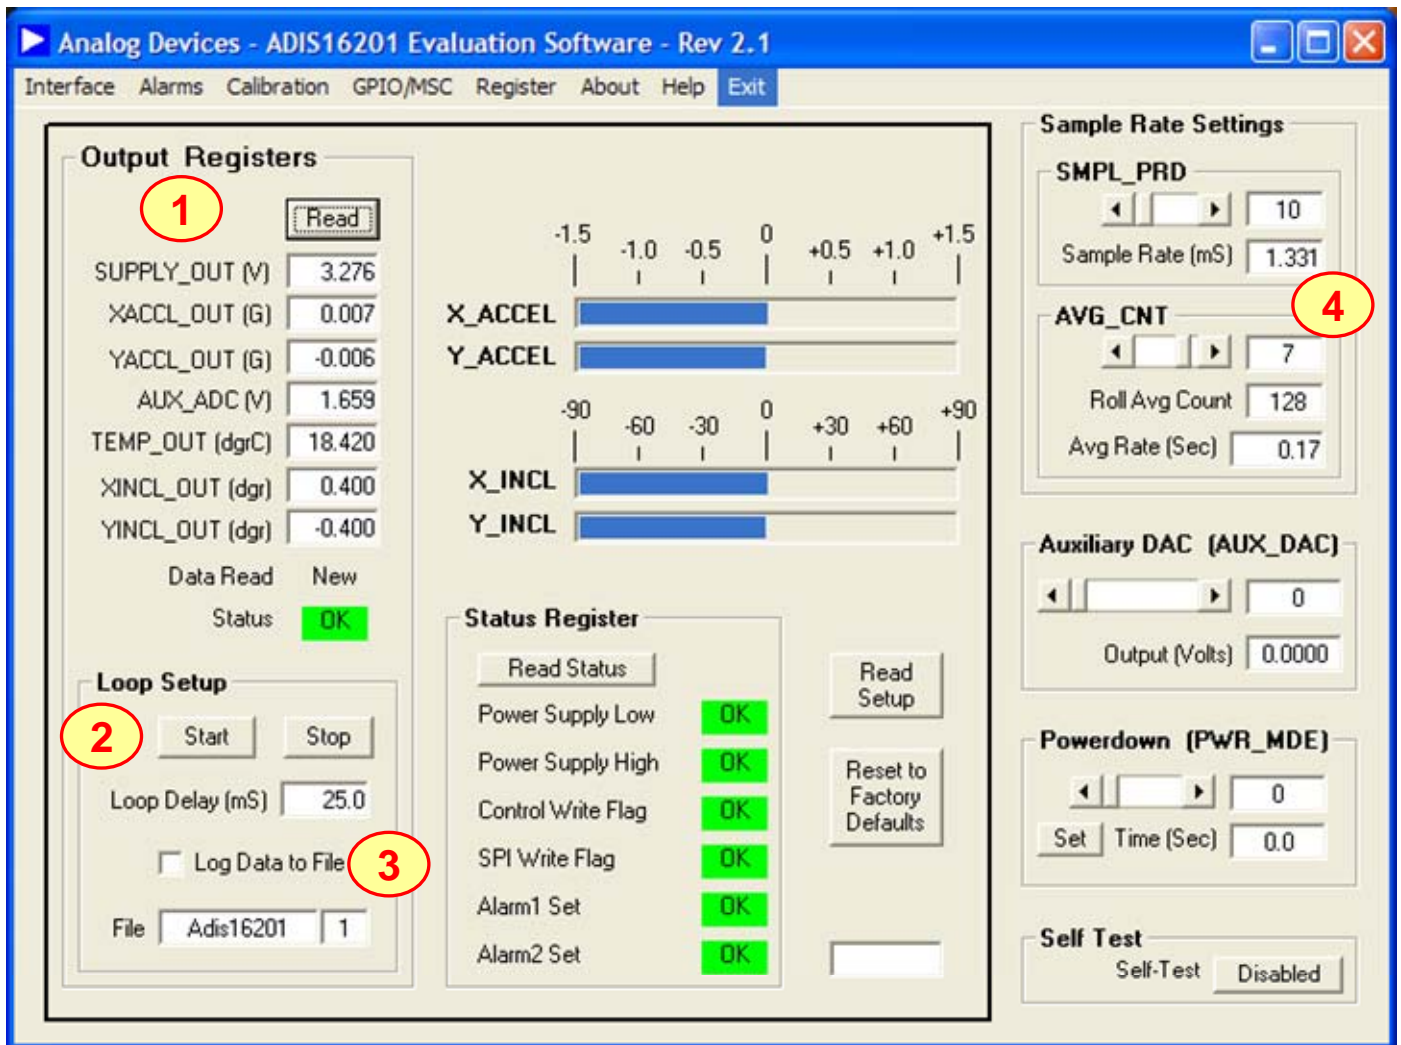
Analog Devices - ADIS16201 Evaluation Software - Rev 2.1

Interface Alarms Calibration GPIO/MSC Register About Help Exit

Output Registers

1

Read

SUPPLY_OUT (V) 3.276
XACCL_OUT (G) 0.007
YACCL_OUT (G) -0.006
AUX_ADC (V) 1.659
TEMP_OUT (dgrC) 18.420
XINCL_OUT (dgr) 0.400
YINCL_OUT (dgr) -0.400

Data Read New
Status OK

Loop Setup

2

Start Stop

Loop Delay (mS) 25.0

Log Data to File

3

File Adis16201 1

-1.5 -1.0 -0.5 0 +0.5 +1.0 +1.5

X_ACCEL
Y_ACCEL

-90 -60 -30 0 +30 +60 +90

X_INCL
Y_INCL

Status Register

Read Status

| | |
|---|---|
| Power Supply Low | OK |
| Power Supply High | OK |
| Control Write Flag | OK |
| SPI Write Flag | OK |
| Alarm1 Set | OK |
| Alarm2 Set | OK |

Read Setup

Reset to Factory Defaults

Sample Rate Settings

SMPL_PRD

10

Sample Rate (mS) 1.331

4

AVG_CNT

7

Roll Avg Count 128

Avg Rate (Sec) 0.17

Auxiliary DAC (AUX_DAC)

0

Output (Volts) 0.0000

Powerdown (PWR_MDE)

0

Set Time (Sec) 0.0

Self Test

Self-Test Disabled